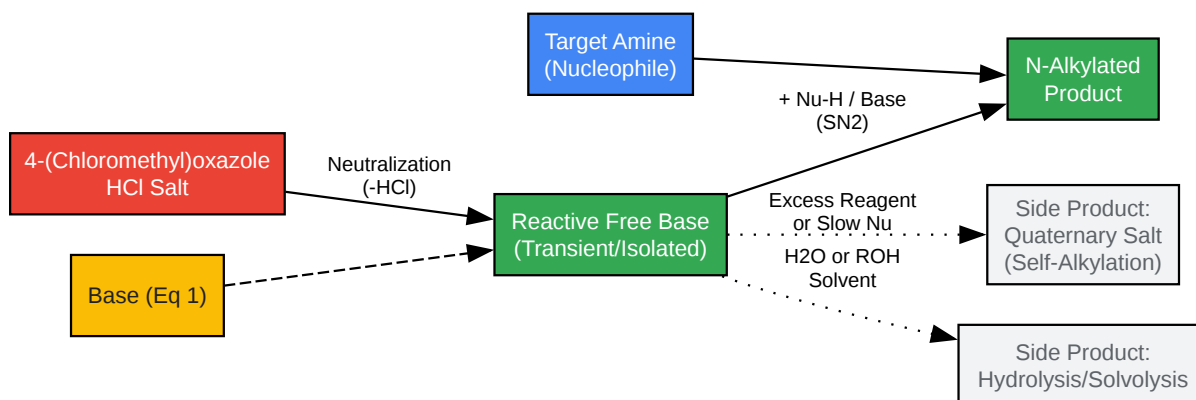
Target Amine
(Nucleophile)

N-Alkylated
Product

+ Nu-H / Base
(SN2)

4-(Chloromethyl)oxazole
HCl Salt

Neutralization
(-HCl)

Reactive Free Base
(Transient/Isolated)

Excess Reagent
or Slow Nu

Side Product:
Quaternary Salt
(Self-Alkylation)

H2O or ROH
Solvent

Base (Eq 1)

Side Product:
Hydrolysis/Solvolysis